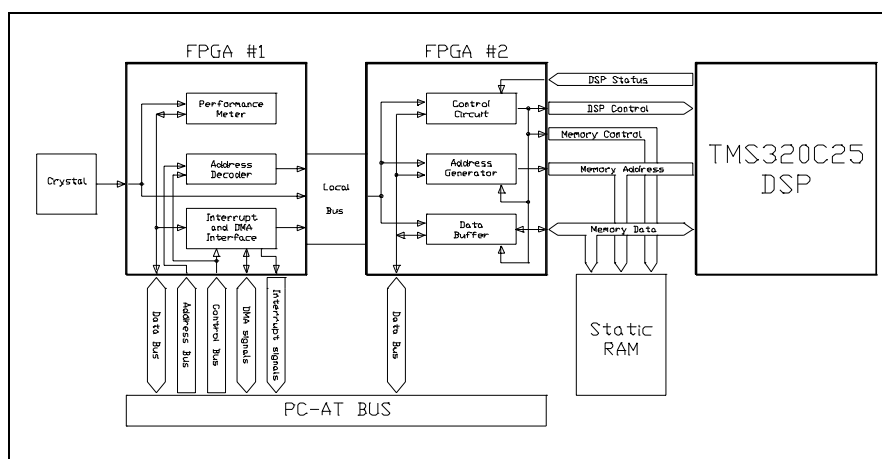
FPGA #1

FPGA #2

Performance Meter

Address Decoder

Interrupt and DMA Interface

Crystal

Local Bus

Control Circuit

Address Generator

Data Buffer

DSP Status

DSP Control

Memory Control

Memory Address

Memory Data

TMS320C25 DSP

Static RAM

Data Bus

Address Bus

Control Bus

DMA signals

Interrupt signals

Data Bus

PC-AT BUS